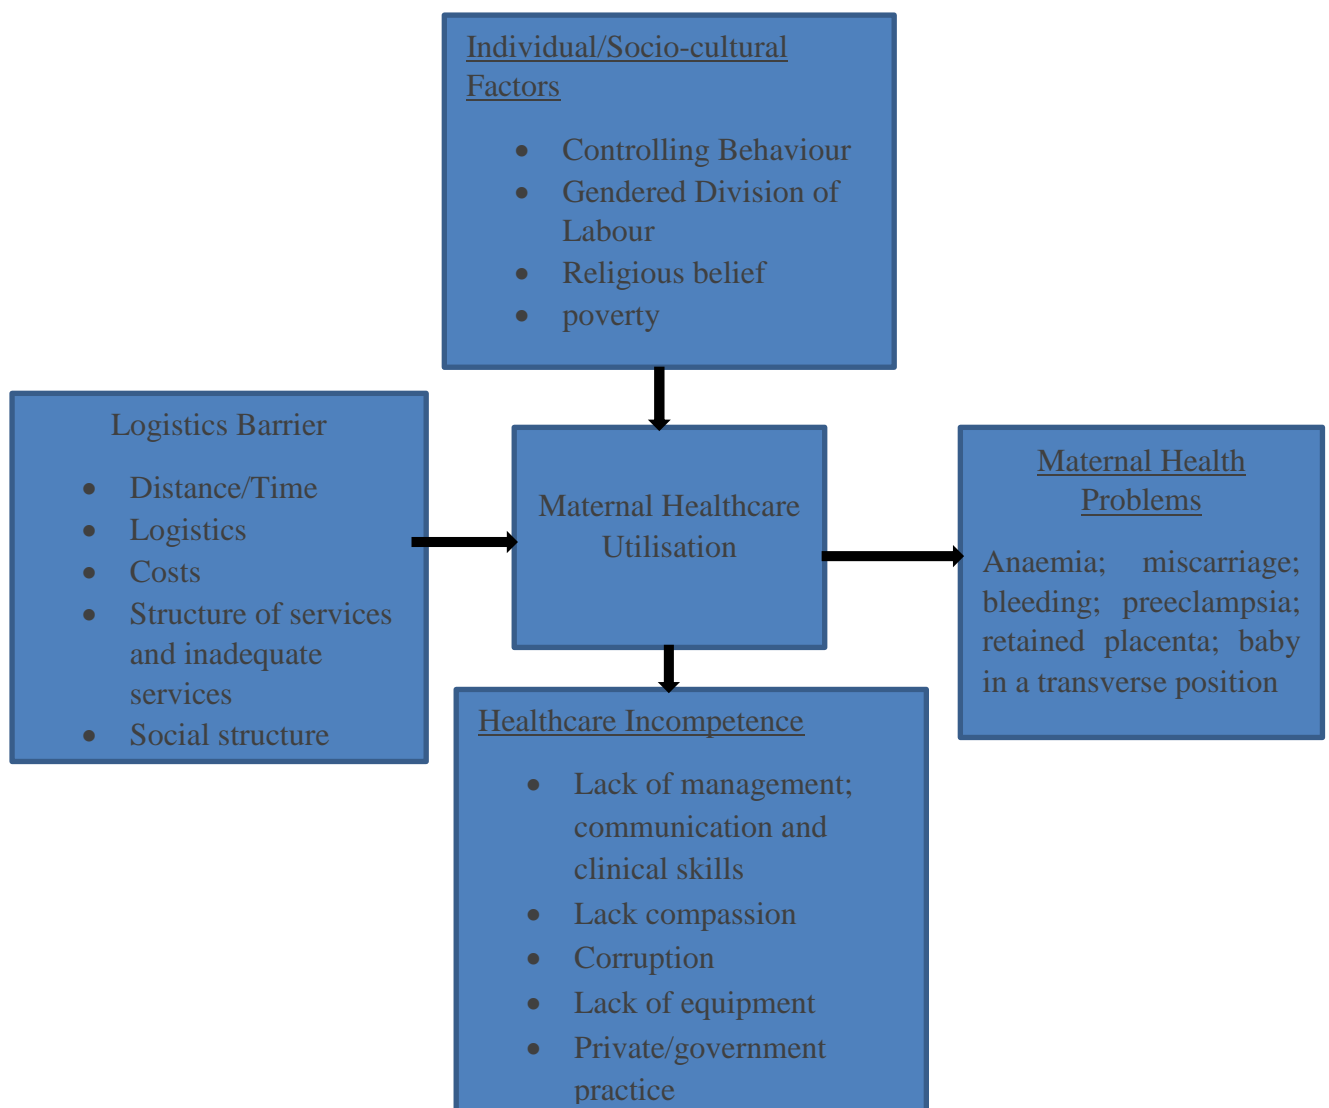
Individual/Socio-cultural Factors

- Controlling Behaviour
- Gendered Division of Labour
- Religious belief
- poverty

Logistics Barrier

- Distance/Time
- Logistics
- Costs
- Structure of services and inadequate services
- Social structure

Maternal Healthcare Utilisation

Maternal Health Problems

Anaemia; miscarriage; bleeding; preeclampsia; retained placenta; baby in a transverse position

Healthcare Incompetence

- Lack of management; communication and clinical skills
- Lack compassion
- Corruption
- Lack of equipment
- Private/government practice